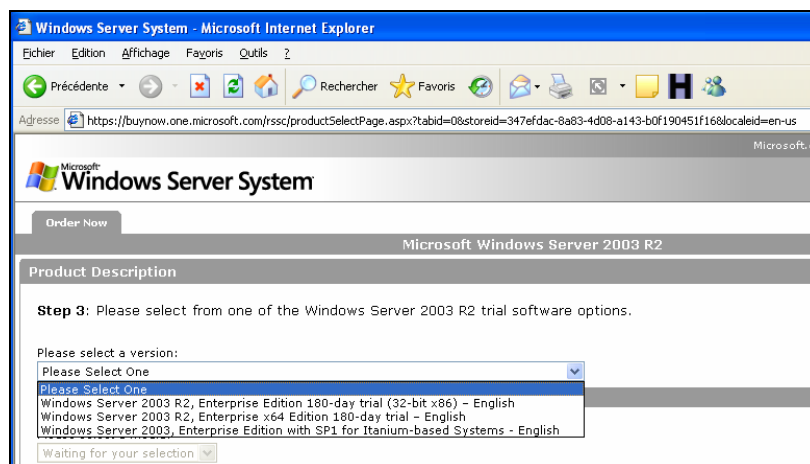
Windows Server System - Microsoft Internet Explorer

Fichier Edition Affichage Favoris Outils ?

Précédente Rechercher Favoris

Adresse https://buynow.one.microsoft.com/rssc/productSelectPage.aspx?tabid=0&storeid=347efdac-8a83-4d08-a143-b0f190451f16&localeid=en-us

Microsoft.

Microsoft Windows Server System

Order Now

Microsoft Windows Server 2003 R2

Product Description

**Step 3**: Please select from one of the Windows Server 2003 R2 trial software options.

Please select a version:

Please Select One

Please Select One
Windows Server 2003 R2, Enterprise Edition 180-day trial (32-bit x86) – English
Windows Server 2003 R2, Enterprise x64 Edition 180-day trial – English
Windows Server 2003, Enterprise Edition with SP1 for Itanium-based Systems - English

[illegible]

Waiting for your selection